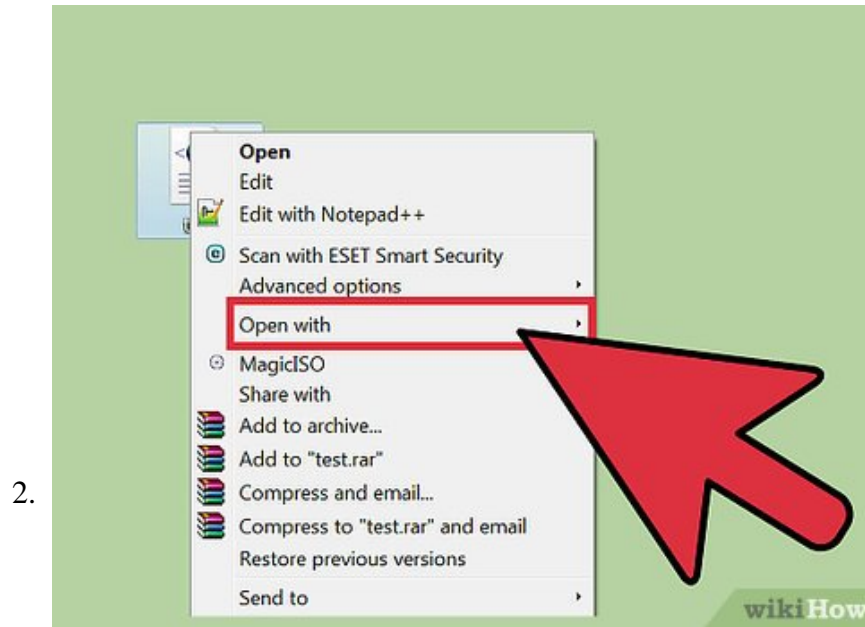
2.

Open
Edit
Edit with Notepad++
Scan with ESET Smart Security
Advanced options
Open with
MagicISO
Share with
Add to archive...
Add to "test.rar"
Compress and email...
Compress to "test.rar" and email
Restore previous versions
Send to

wikiHow